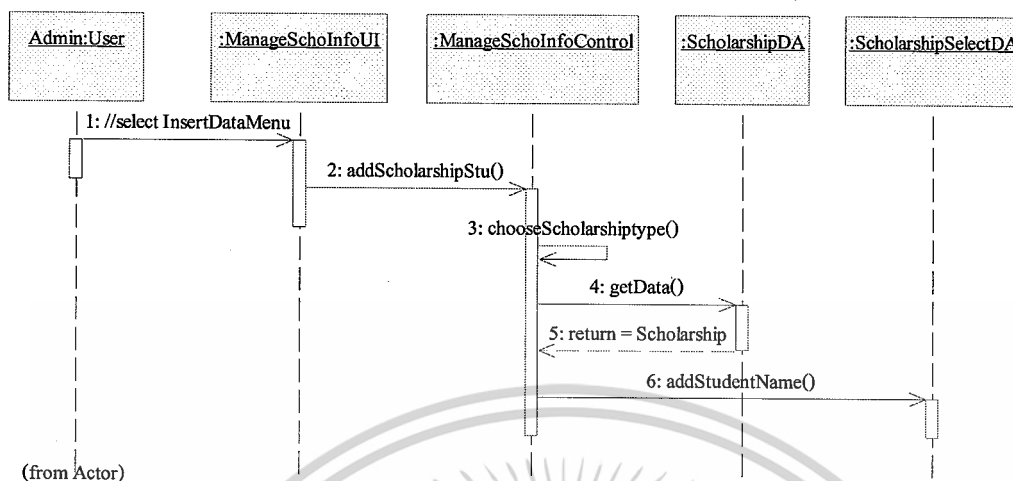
Admin:User

:ManageSchoInfoUI

:ManageSchoInfoControl

:ScholarshipDA

:ScholarshipSelectDA

1: //select InsertDataMenu

2: addScholarshipStu()

3: chooseScholarshiptype()

4: getData()

5: return = Scholarship

6: addStudentName()

(from Actor)